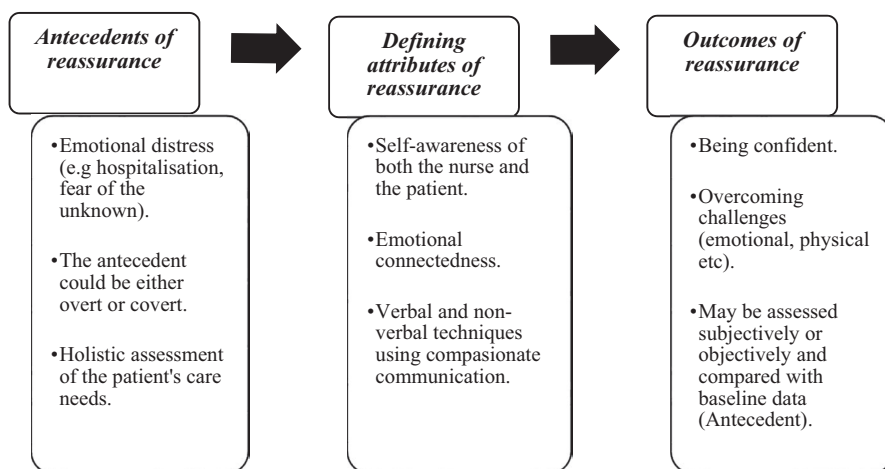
Antecedents of reassurance

•Emotional distress (e.g hospitalisation, fear of the unknown).

•The antecedent could be either overt or covert.

•Holistic assessment of the patient's care needs.

Defining attributes of reassurance

•Self-awareness of both the nurse and the patient.

•Emotional connectedness.

•Verbal and non-verbal techniques using compasionate communication.

Outcomes of reassurance

•Being confident.

•Overcoming challenges (emotional, physical etc).

•May be assessed subjectively or objectively and compared with baseline data (Antecedent).